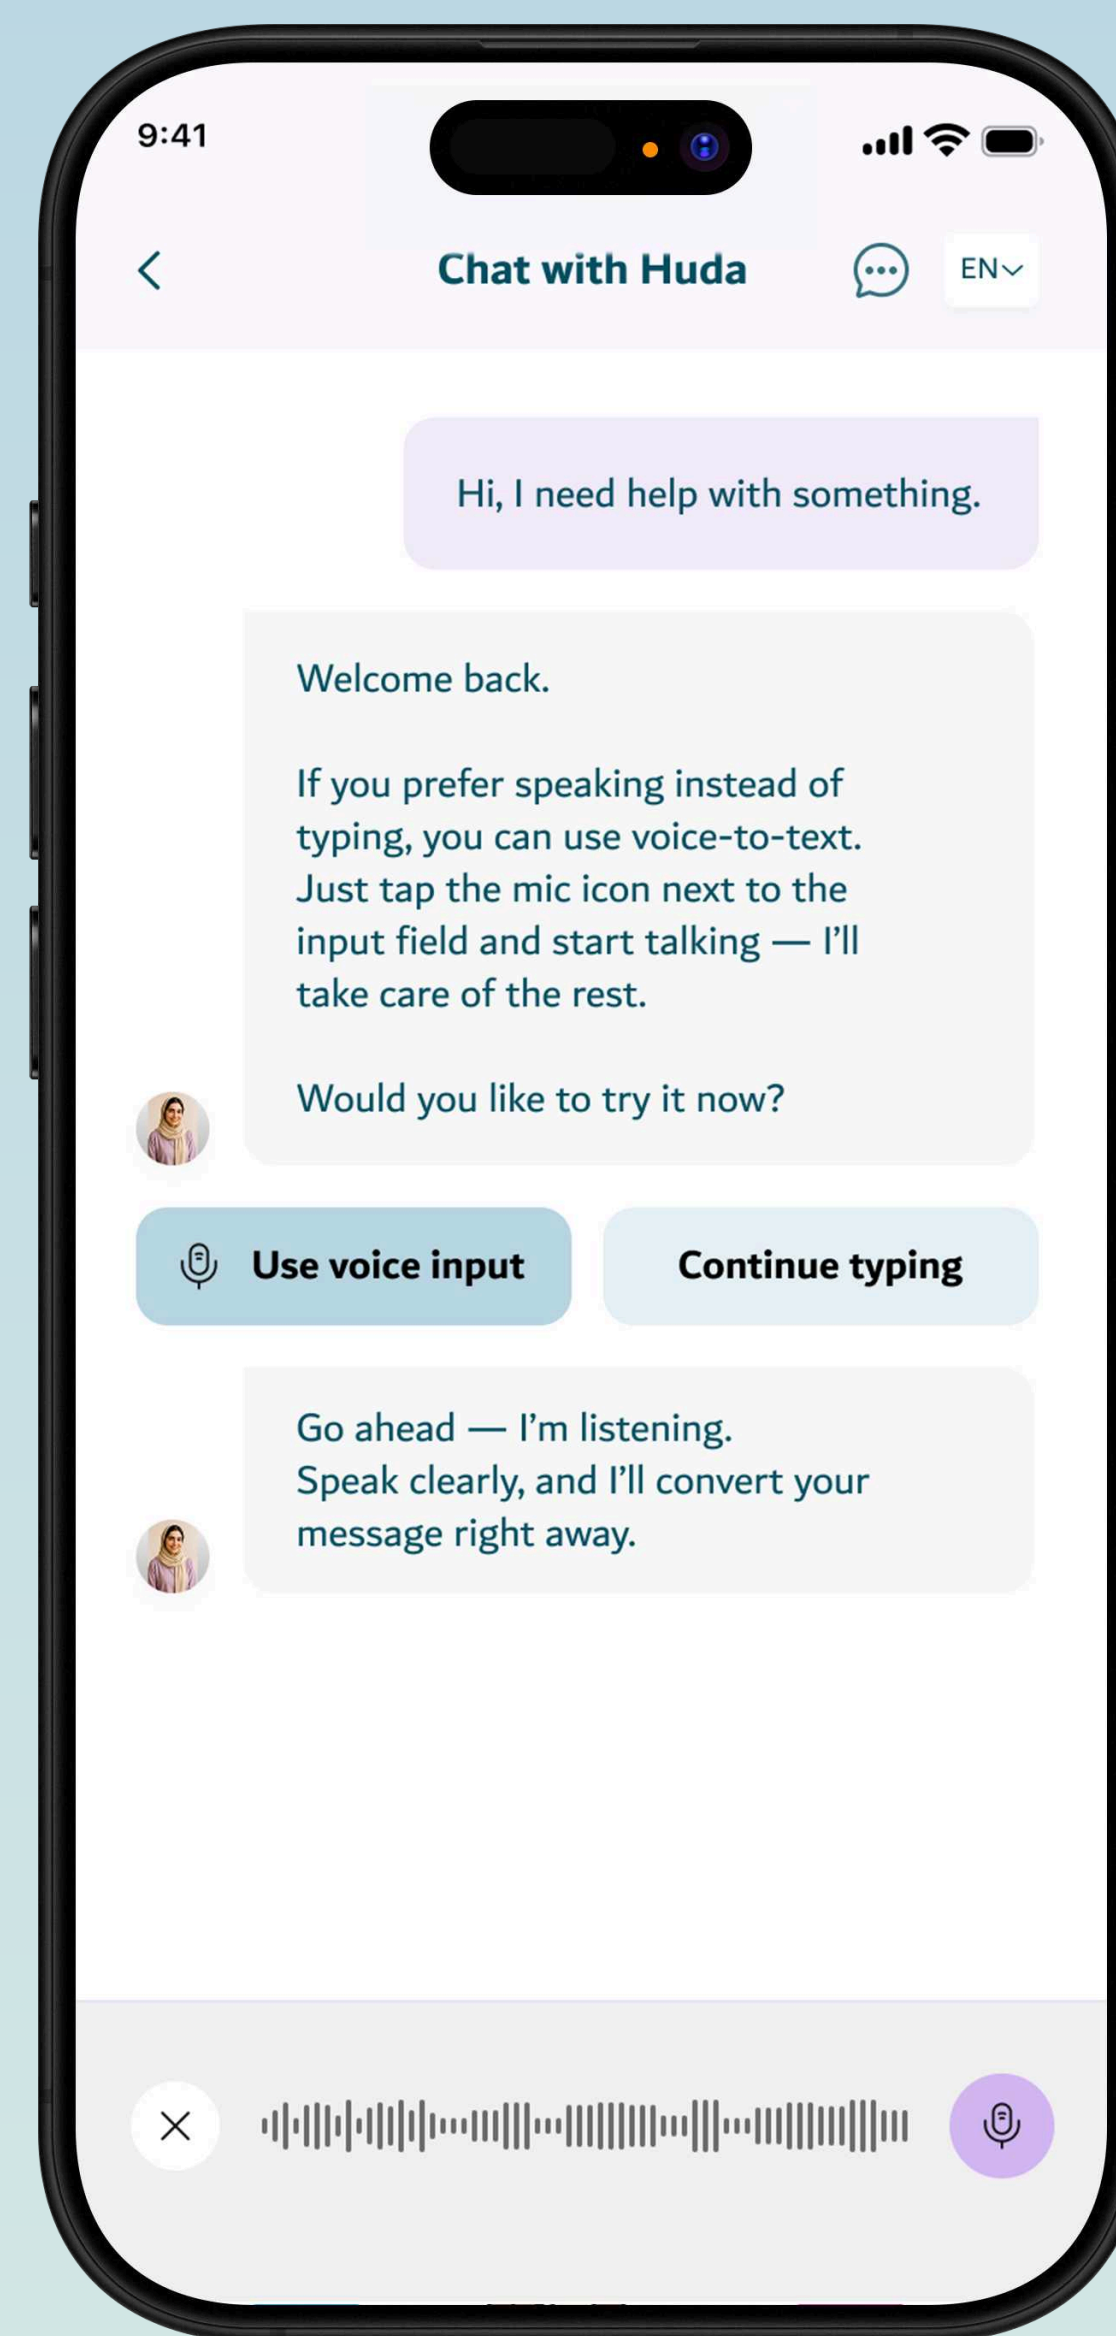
9:41

Chat with Huda

EN

Hi, I need help with something.

Welcome back.

If you prefer speaking instead of typing, you can use voice-to-text. Just tap the mic icon next to the input field and start talking — I'll take care of the rest.

Would you like to try it now?

Use voice input

Continue typing

Go ahead — I'm listening.
Speak clearly, and I'll convert your message right away.